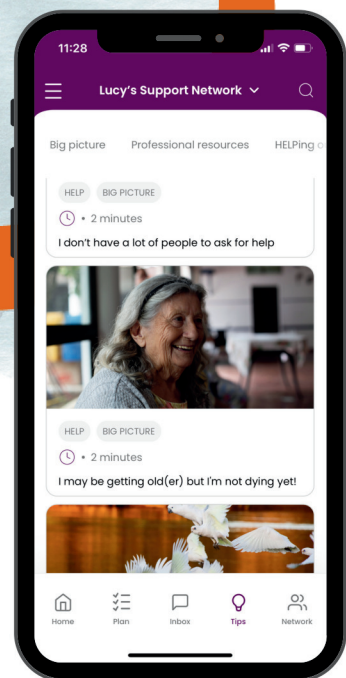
11:28

Lucy's Support Network

Big picture Professional resources HELPing o

HELP BIG PICTURE

• 2 minutes

I don't have a lot of people to ask for help

HELP BIG PICTURE

• 2 minutes

I may be getting old(er) but I'm not dying yet!

Home Plan Inbox Tips Network